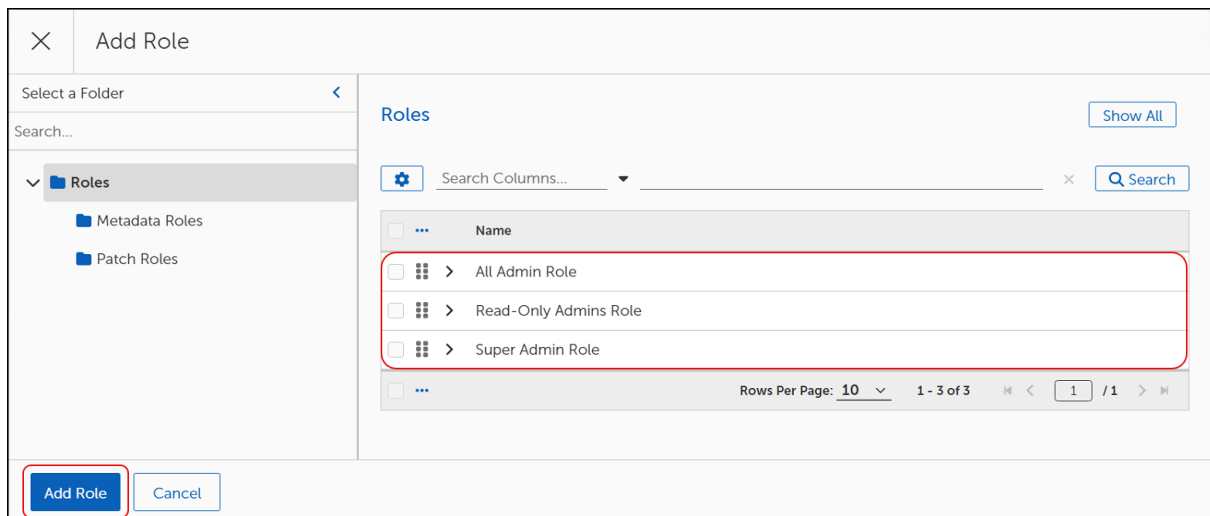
Add Role

Select a Folder

Search...

Roles

Metadata Roles

Patch Roles

Roles

Show All

Search Columns...

Search

Name

All Admin Role

Read-Only Admins Role

Super Admin Role

Rows Per Page: 10

1 - 3 of 3

1 /1

Add Role

Cancel